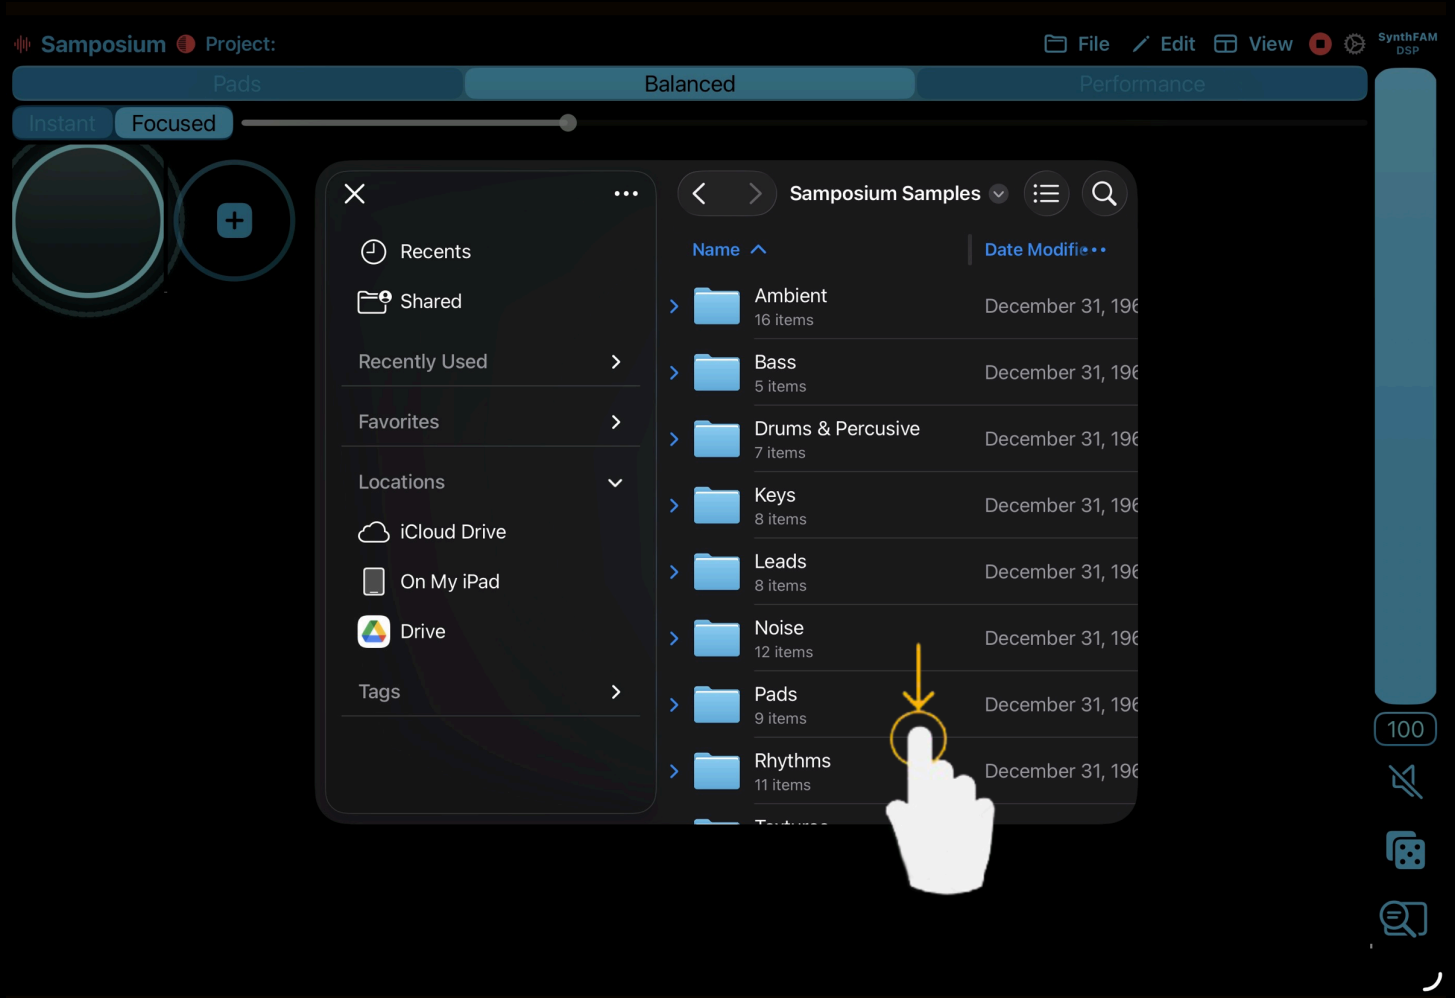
Samposium Project:
File Edit View
SynthFAM DSP
Pads Balanced Performance
Instant Focused

Recents
Shared
Recently Used
Favorites
Locations
iCloud Drive
On My iPad
Drive
Tags

Samposium Samples
Name
Date Modifie

Ambient
16 items
December 31, 196

Bass
5 items
December 31, 196

Drums & Percusive
7 items
December 31, 196

Keys
8 items
December 31, 196

Leads
8 items
December 31, 196

Noise
12 items
December 31, 196

Pads
9 items
December 31, 196

Rhythms
11 items
December 31, 196

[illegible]

100